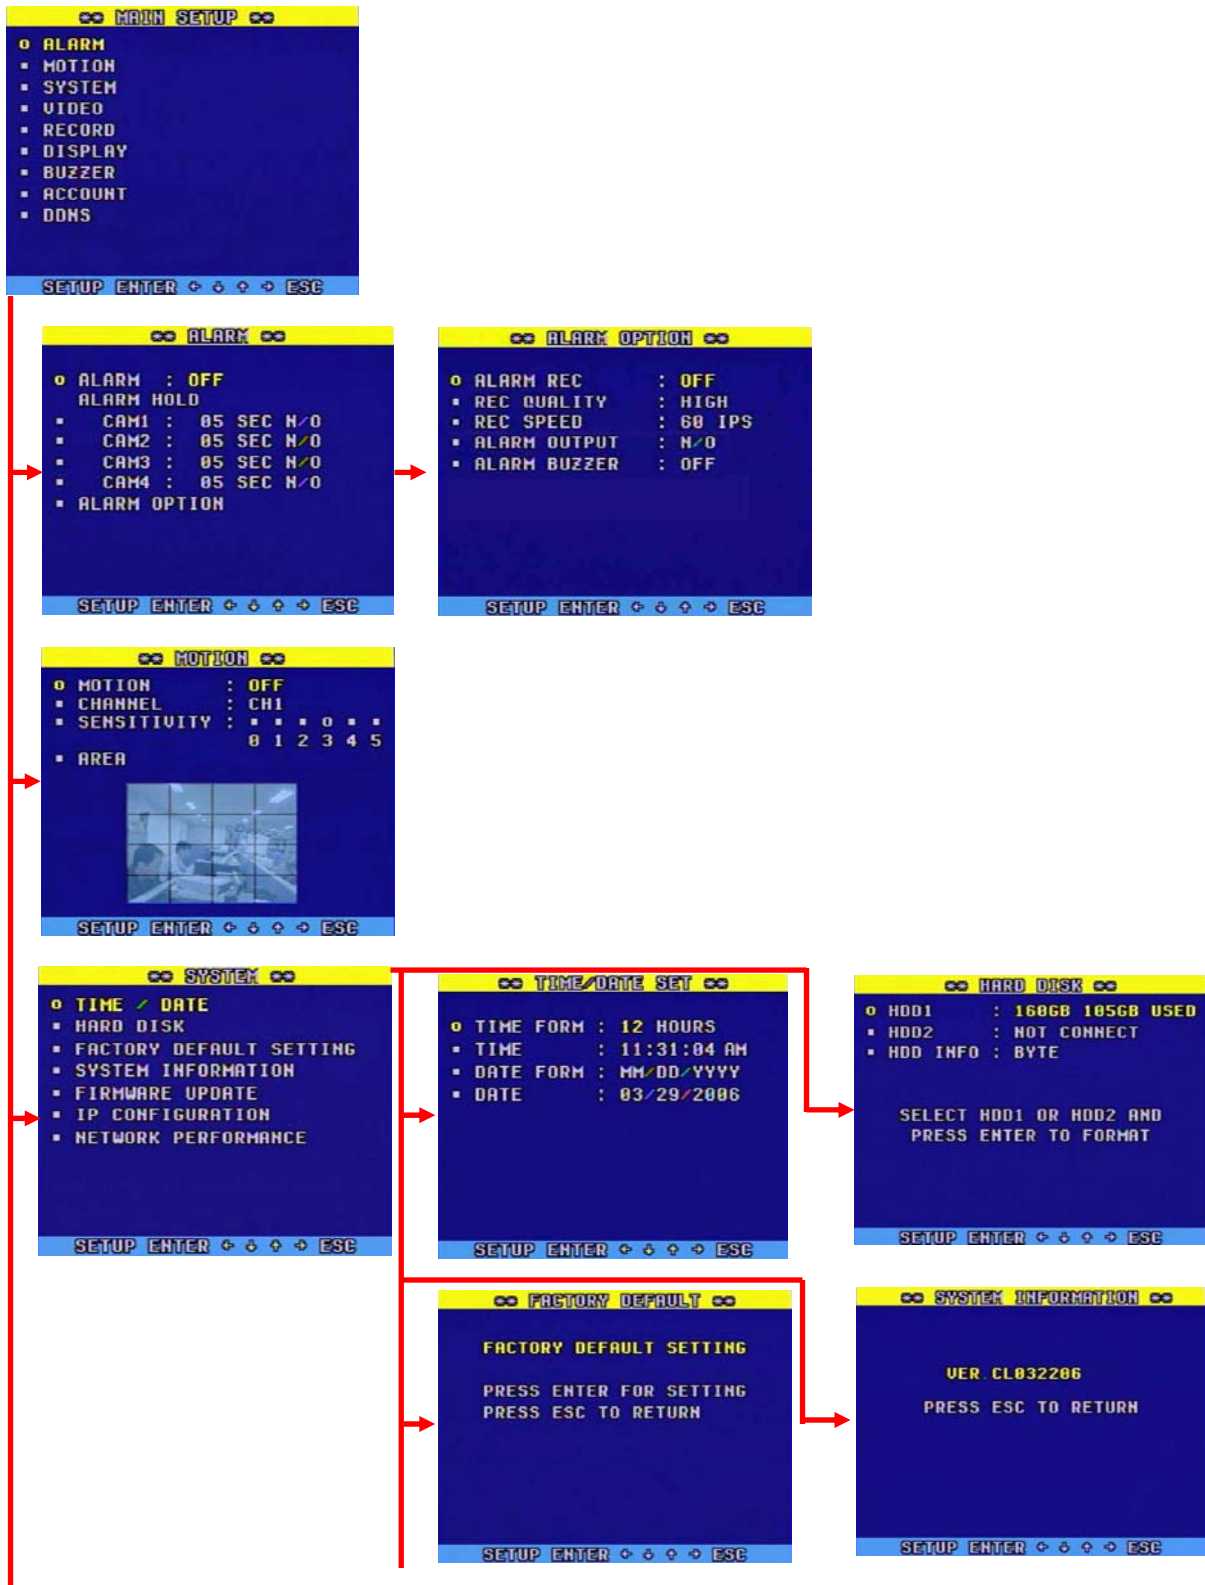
MAIN SETUP
o ALARM
▪ MOTION
▪ SYSTEM
▪ VIDEO
▪ RECORD
▪ DISPLAY
▪ BUZZER
▪ ACCOUNT
▪ DDNS
SETUP ENTER ← ↓ ↑ → ESC

ALARM
o ALARM : OFF
ALARM HOLD
▪ CAM1 : 05 SEC N/O
▪ CAM2 : 05 SEC N/O
▪ CAM3 : 05 SEC N/O
▪ CAM4 : 05 SEC N/O
▪ ALARM OPTION
SETUP ENTER ← ↓ ↑ → ESC

ALARM OPTION
o ALARM REC : OFF
▪ REC QUALITY : HIGH
▪ REC SPEED : 60 IPS
▪ ALARM OUTPUT : N/O
▪ ALARM BUZZER : OFF
SETUP ENTER ← ↓ ↑ → ESC

MOTION
o MOTION : OFF
▪ CHANNEL : CH1
▪ SENSITIVITY : ▪ ▪ ▪ o ▪ ▪
0 1 2 3 4 5
▪ AREA
SETUP ENTER ← ↓ ↑ → ESC

SYSTEM
o TIME / DATE
▪ HARD DISK
▪ FACTORY DEFAULT SETTING
▪ SYSTEM INFORMATION
▪ FIRMWARE UPDATE
▪ IP CONFIGURATION
▪ NETWORK PERFORMANCE
SETUP ENTER ← ↓ ↑ → ESC

TIME/DATE SET
o TIME FORM : 12 HOURS
▪ TIME : 11:31:04 AM
▪ DATE FORM : MM/DD/YYYY
▪ DATE : 03/29/2006
SETUP ENTER ← ↓ ↑ → ESC

HARD DISK
o HDD1 : 160GB 105GB USED
▪ HDD2 : NOT CONNECT
▪ HDD INFO : BYTE
SELECT HDD1 OR HDD2 AND PRESS ENTER TO FORMAT
SETUP ENTER ← ↓ ↑ → ESC

FACTORY DEFAULT
FACTORY DEFAULT SETTING
PRESS ENTER FOR SETTING
PRESS ESC TO RETURN
SETUP ENTER ← ↓ ↑ → ESC

SYSTEM INFORMATION
VER.CL032206
PRESS ESC TO RETURN
SETUP ENTER ← ↓ ↑ → ESC